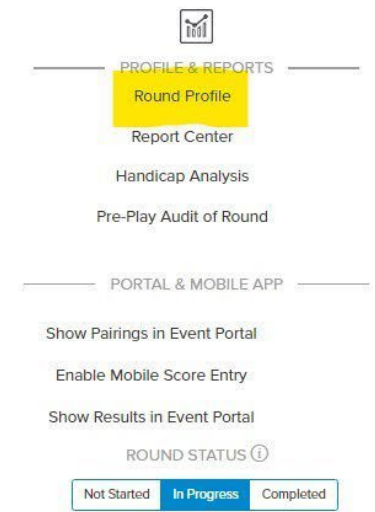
PROFILE & REPORTS

Round Profile

Report Center

Handicap Analysis

Pre-Play Audit of Round

PORTAL & MOBILE APP

Show Pairings in Event Portal

Enable Mobile Score Entry

Show Results in Event Portal

ROUND STATUS ⓘ

| Not Started | In Progress | Completed |